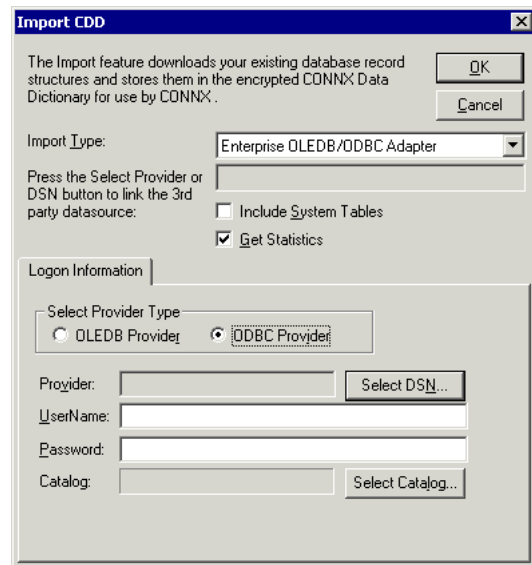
Import CDD

The Import feature downloads your existing database record structures and stores them in the encrypted CONNX Data Dictionary for use by CONNX .

OK

Cancel

Import Type:

Enterprise OLEDB/ODBC Adapter

Press the Select Provider or DSN button to link the 3rd party datasource:

Include System Tables

Get Statistics

Logon Information

Select Provider Type

OLEDB Provider

ODBC Provider

Provider:

Select DSN...

UserName:

Password:

Catalog:

Select Catalog...